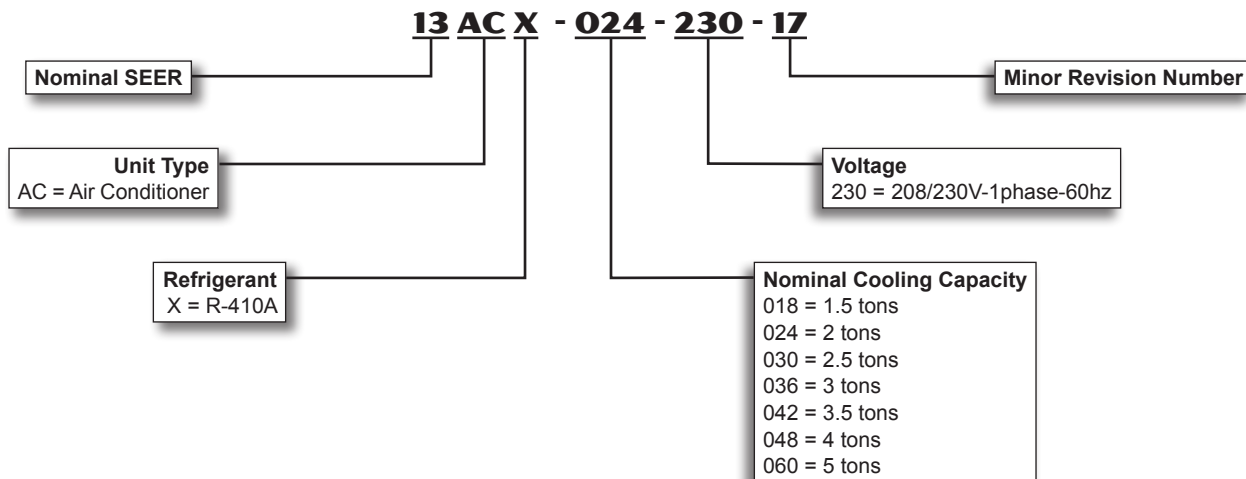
13 AC X - 024 - 230 - 17

Nominal SEER

Minor Revision Number

Unit Type
AC = Air Conditioner

Voltage
230 = 208/230V-1phase-60hz

Refrigerant
X = R-410A

Nominal Cooling Capacity
018 = 1.5 tons
024 = 2 tons
030 = 2.5 tons
036 = 3 tons
042 = 3.5 tons
048 = 4 tons
060 = 5 tons